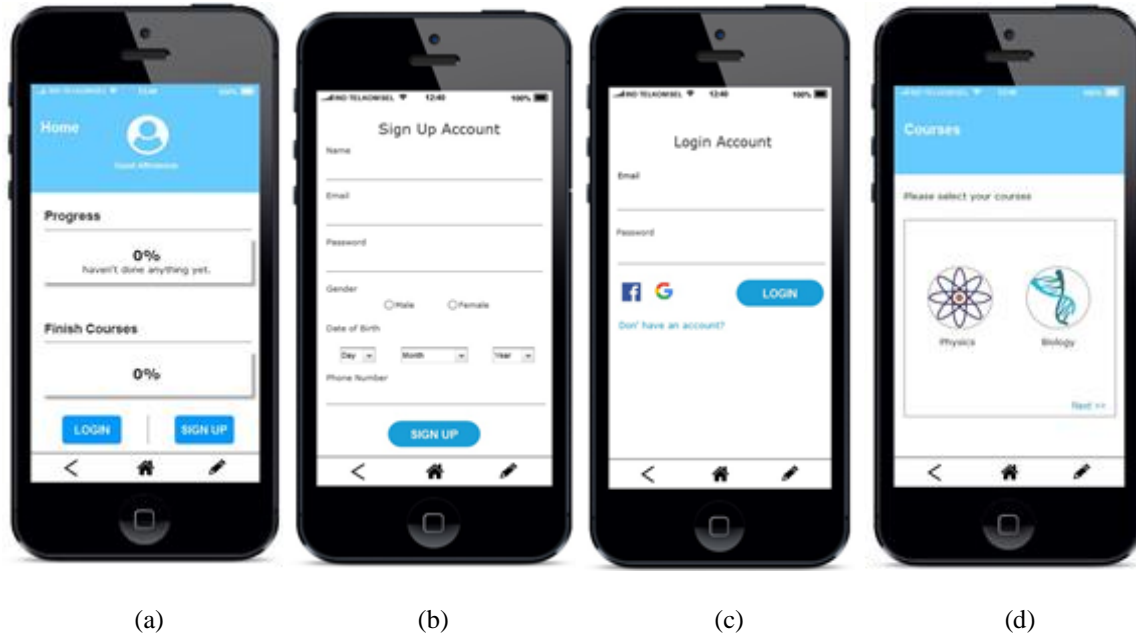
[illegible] 12:40 100%

Home

Guest Afrinanova

Progress

0%
haven't done anything yet.

Finish Courses

0%

LOGIN

SIGN UP

(a)

IND TELKOMSEL 12:40 100%

Sign Up Account

Name

Email

Password

Gender

Male Female

Date of Birth

Day Month Year

Phone Number

SIGN UP

(b)

IND TELKOMSEL 12:40 100%

Login Account

Email

Password

G

LOGIN

Don' have an account?

(c)

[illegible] 12:40 100%

Courses

Please select your courses

Physics

Biology

Next >>

(d)